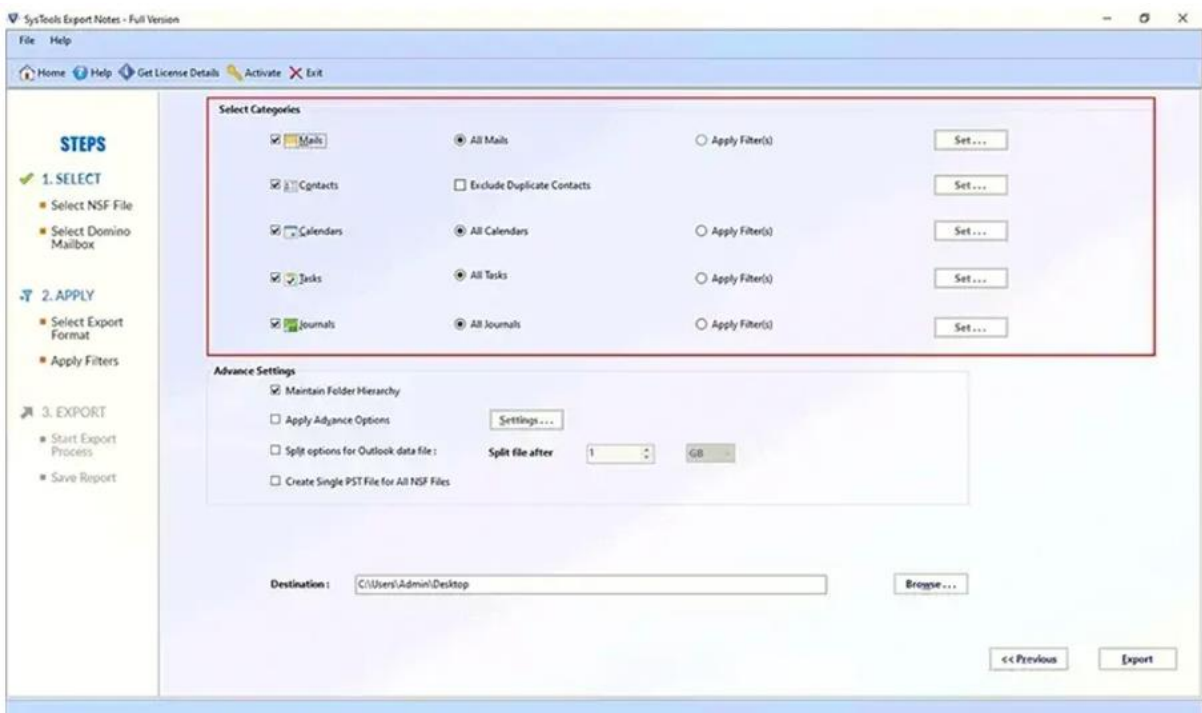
SysTools Export Notes - Full Version

File Help

Home Help Get License Details Activate Exit

STEPS

1. SELECT

Select NSF File

Select Domino Mailbox

2. APPLY

Select Export Format

Apply Filters

3. EXPORT

Start Export Process

Save Report

Select Categories

Mails | All Mails | Apply Filter(s) | Set...

Contacts | Exclude Duplicate Contacts | Set...

Calendars | All Calendars | Apply Filter(s) | Set...

Tasks | All Tasks | Apply Filter(s) | Set...

Journals | All Journals | Apply Filter(s) | Set...

Advance Settings

Maintain Folder Hierarchy

Apply Advance Options

Settings...

Split options for Outlook data file :

Split file after

1

GB

Create Single PST File for All NSF Files

Destination :

C:\Users\Admin\Desktop

Browse...

<< Previous

Export